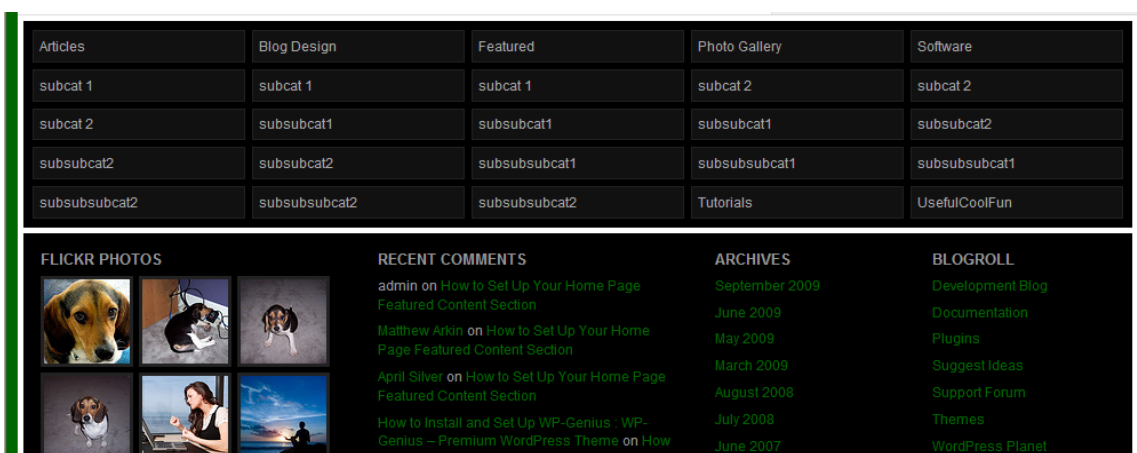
| Articles | Blog Design | Featured | Photo Gallery | Software |
|---|---|---|---|---|
| subcat 1 | subcat 1 | subcat 1 | subcat 2 | subcat 2 |
| subcat 2 | subsubcat1 | subsubcat1 | subsubcat1 | subsubcat2 |
| subsubcat2 | subsubcat2 | subsubsubcat1 | subsubsubcat1 | subsubsubcat1 |
| subsubsubcat2 | subsubsubcat2 | subsubsubcat2 | Tutorials | UsefulCoolFun |

FLICKR PHOTOS

RECENT COMMENTS

admin on How to Set Up Your Home Page Featured Content Section

Matthew Arkin on How to Set Up Your Home Page Featured Content Section

April Silver on How to Set Up Your Home Page Featured Content Section

How to Install and Set Up WP-Genius : WP-Genius – Premium WordPress Theme on How

ARCHIVES

September 2009
June 2009
May 2009
March 2009
August 2008
July 2008
June 2007

BLOGROLL

Development Blog
Documentation
Plugins
Suggest Ideas
Support Forum
Themes
WordPress Planet